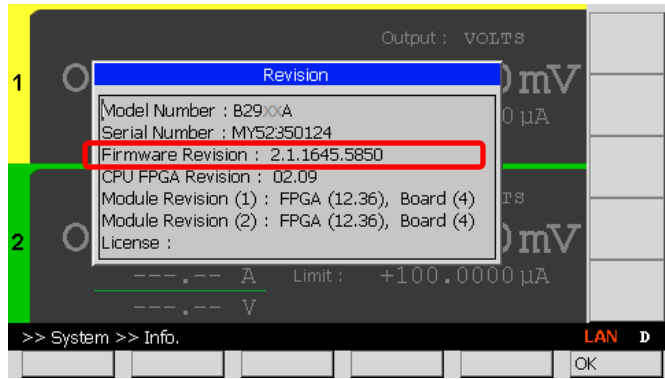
Output : VOLTS

1

O

0 mV

0 µA

Revision

Model Number : B29XXA
Serial Number : MY52350124
Firmware Revision : 2.1.1645.5850
CPU FPGA Revision : 02.09
Module Revision (1) : FPGA (12.36), Board (4)
Module Revision (2) : FPGA (12.36), Board (4)
License :

2

O

rs

0 mV

---.-- A

Limit : +100.0000 µA

---.-- V

>> System >> Info.

LAN D

OK